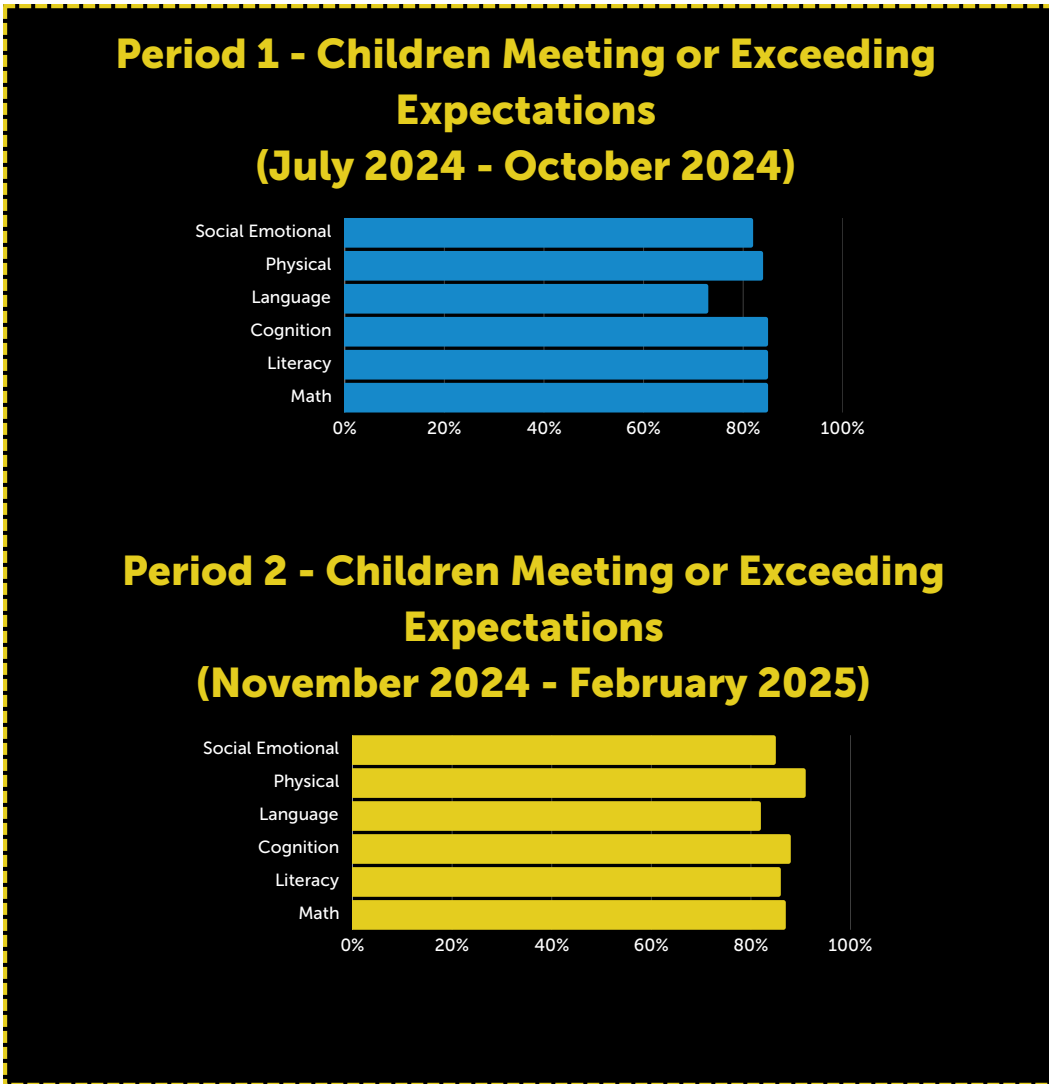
Period 1 - Children Meeting or Exceeding Expectations
(July 2024 - October 2024)

Social Emotional
Physical
Language
Cognition
Literacy
Math

0%
20%
40%
60%
80%
100%

Period 2 - Children Meeting or Exceeding Expectations
(November 2024 - February 2025)

Social Emotional
Physical
Language
Cognition
Literacy
Math

0%
20%
40%
60%
80%
100%